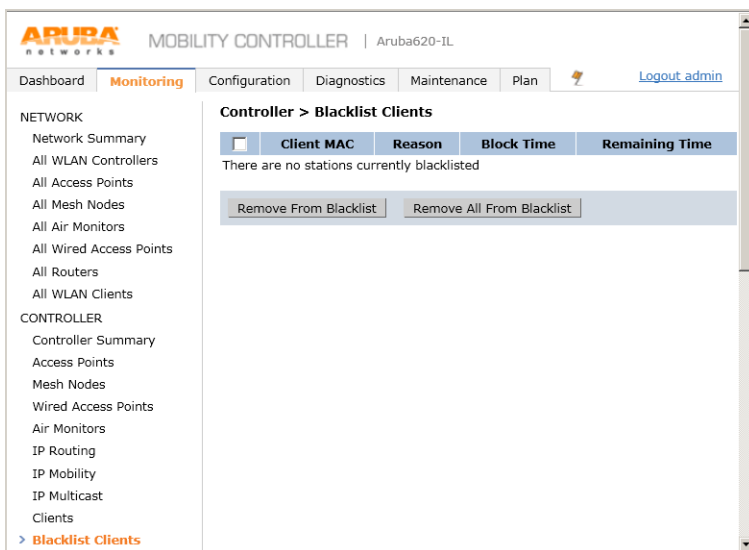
ARUBA
networks

MOBILITY CONTROLLER | Aruba620-IL

Dashboard Monitoring Configuration Diagnostics Maintenance Plan Logout admin

NETWORK
Network Summary
All WLAN Controllers
All Access Points
All Mesh Nodes
All Air Monitors
All Wired Access Points
All Routers
All WLAN Clients
CONTROLLER
Controller Summary
Access Points
Mesh Nodes
Wired Access Points
Air Monitors
IP Routing
IP Mobility
IP Multicast
Clients
Blacklist Clients

Controller > Blacklist Clients

| | Client MAC | Reason | Block Time | Remaining Time |
|---|---|---|---|---|

There are no stations currently blacklisted

Remove From Blacklist Remove All From Blacklist